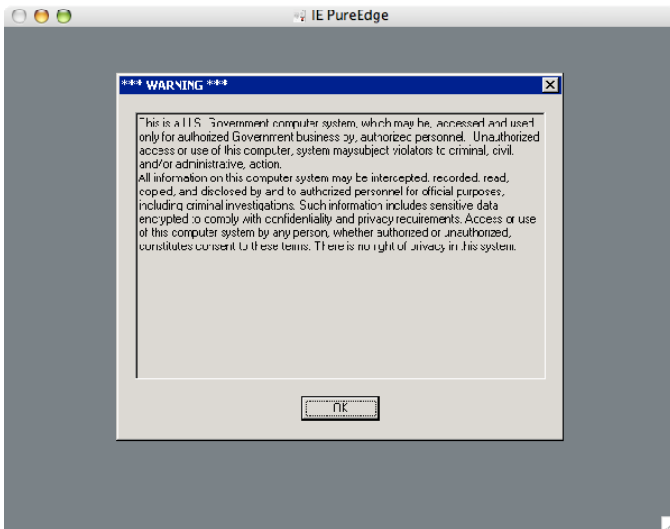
IE PureEdge

*** WARNING ***

This is a U.S. Government computer system, which may be accessed and used only for authorized Government business by authorized personnel. Unauthorized access or use of this computer system may subject violators to criminal, civil, and/or administrative action.
All information on this computer system may be intercepted, recorded, read, copied, and disclosed by and to authorized personnel for official purposes, including criminal investigations. Such information includes sensitive data encrypted to comply with confidentiality and privacy requirements. Access or use of this computer system by any person, whether authorized or unauthorized, constitutes consent to these terms. There is no right of privacy in this system.

OK